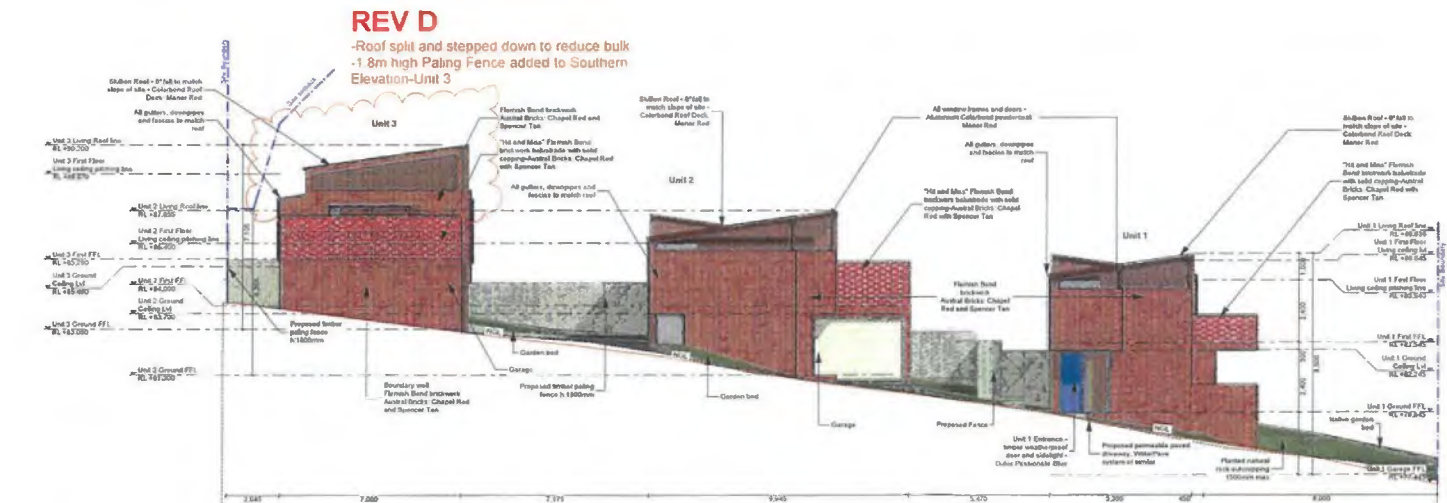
REV D
-Roof split and stepped down to reduce bulk
-1.8m high Paling Fence added to Southern Elevation-Unit 3

Skillion Roof - 8° fall to match slope of site - Colorbond Roof Deck: Manor Red

All gutters, downpipes and fascias to match roof

Unit 3

Flemish Bond brickwork Austral Bricks: Chapel Red and Spencer Tan

"Hit and Miss" Flemish Bond brickwork balustrade with solid capping-Austral Bricks: Chapel Red with Spencer Tan

All gutters, downpipes and fascias to match roof

Skillion Roof - 8° fall to match slope of site - Colorbond Roof Deck: Manor Red

Unit 2

All window frames and doors - Aluminium Colorbond powdercoat Manor Red

All gutters, downpipes and fascias to match roof

"Hit and Miss" Flemish Bond brickwork balustrade with solid capping-Austral Bricks: Chapel Red with Spencer Tan

Skillion Roof - 8° fall to match slope of site - Colorbond Roof Deck Manor Red

"Hit and Miss" Flemish Bond brickwork balustrade with solid capping-Austral Bricks: Chapel Red with Spencer Tan

Unit 1

Flemish Bond brickwork Austral Bricks: Chapel Red and Spencer Tan

Unit 3 Living Roof line RL +90.300
Unit 3 First Floor Living ceiling pitching line RL +88.970
Unit 2 Living Roof line RL +87.850
Unit 2 First Floor Living ceiling pitching line RL +86.300
Unit 3 First FFL RL +85.290
Unit 3 Ground Ceiling Lvl RL +85.460
Unit 2 First FFL RL +84.000
Unit 2 Ground Ceiling Lvl RL +83.750
Unit 3 Ground FFL RL +83.000
Unit 2 Ground FFL RL +81.300

Unit 1 Living Roof line RL +86.820
Unit 1 First Floor Living Ceiling Lvl RL +86.045
Unit 1 First Floor Living ceiling pitching line RL +83.942
Unit 1 First FFL RL +82.345
Unit 1 Ground Ceiling Lvl RL +82.245
Unit 1 Ground FFL RL +79.845
Unit 1 Garage FFL RL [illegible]

Proposed timber paling fence h:1800mm
Boundary wall Flemish Bond brickwork Austral Bricks: Chapel Red and Spencer Tan
Garden bed
Garage
Proposed timber paling fence h:1800mm
Garden bed
Garage
Proposed Fence
Unit 1 Entrance - timber weatherproof door and sidelight - Dulux Passionate Blue
Proposed permeable paved driveway, WaterPave system or similar
Planted natural rock outcropping 1500mm max
Native garden bed
NGL

2.845
7.000
7.775
9.545
5.470
3.300
450
8.000
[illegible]